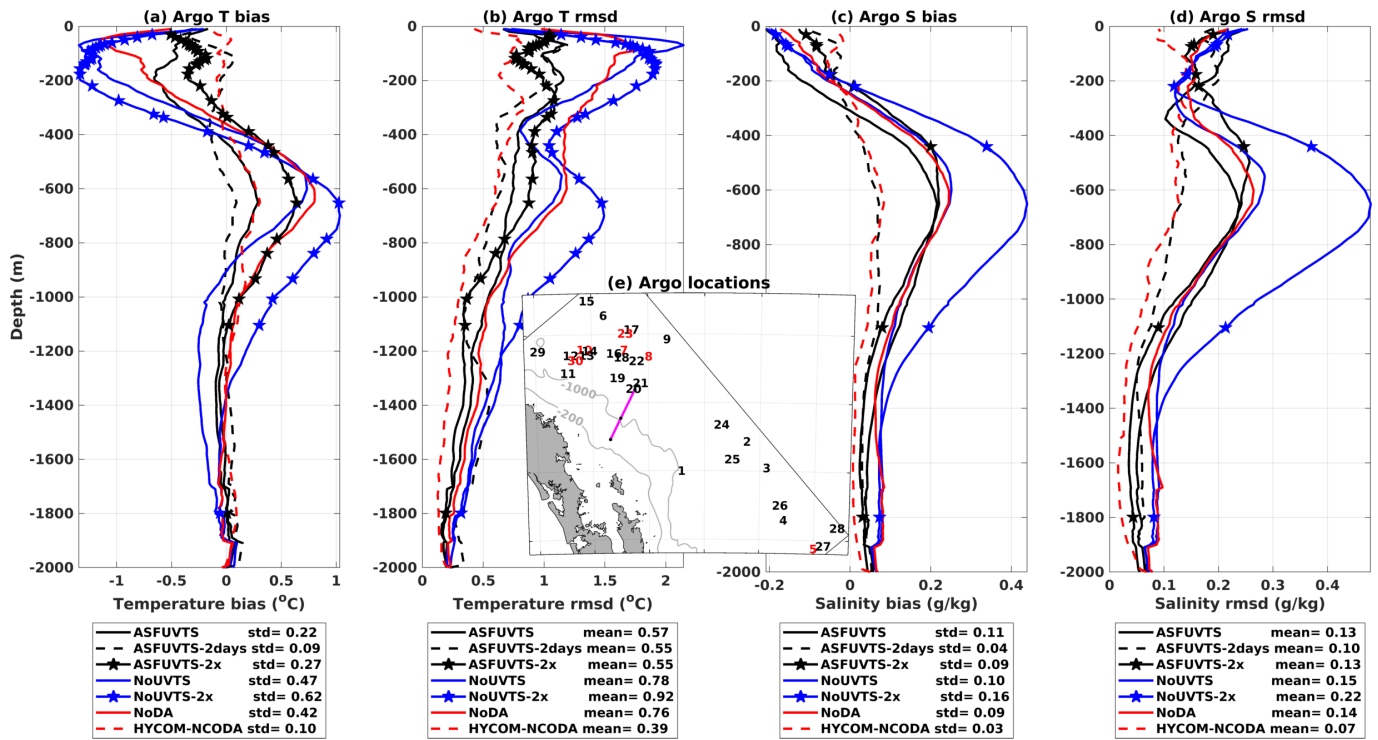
(a) Argo T bias

(b) Argo T rmsd

(c) Argo S bias

(d) Argo S rmsd

Depth (m)

0
-200
-400
-600
-800
-1000
-1200
-1400
-1600
-1800
-2000

-1 -0.5 0 0.5 1

Temperature bias ($^o$C)

0 0.5 1 1.5 2

Temperature rmsd ($^o$C)

-0.2 0 0.2 0.4

Salinity bias (g/kg)

0 0.1 0.2 0.3 0.4

Salinity rmsd (g/kg)

(e) Argo locations

15 6 23 17 9 29 12 10 14 13 16 7 18 22 8 30 11 19 20 21 -1000 -200 24 2 25 3 1 26 4 28 27 5

| ASFUVTS | std= 0.22 |
|---|---|
| ASFUVTS-2days | std= 0.09 |
| ASFUVTS-2x | std= 0.27 |
| NoUVTS | std= 0.47 |
| NoUVTS-2x | std= 0.62 |
| NoDA | std= 0.42 |
| HYCOM-NCODA | std= 0.10 |

| ASFUVTS | mean= 0.57 |
|---|---|
| ASFUVTS-2days | mean= 0.55 |
| ASFUVTS-2x | mean= 0.55 |
| NoUVTS | mean= 0.78 |
| NoUVTS-2x | mean= 0.92 |
| NoDA | mean= 0.76 |
| HYCOM-NCODA | mean= 0.39 |

| ASFUVTS | std= 0.11 |
|---|---|
| ASFUVTS-2days | std= 0.04 |
| ASFUVTS-2x | std= 0.09 |
| NoUVTS | std= 0.10 |
| NoUVTS-2x | std= 0.16 |
| NoDA | std= 0.09 |
| HYCOM-NCODA | std= 0.03 |

| ASFUVTS | mean= 0.13 |
|---|---|
| ASFUVTS-2days | mean= 0.10 |
| ASFUVTS-2x | mean= 0.13 |
| NoUVTS | mean= 0.15 |
| NoUVTS-2x | mean= 0.22 |
| NoDA | mean= 0.14 |
| HYCOM-NCODA | mean= 0.07 |